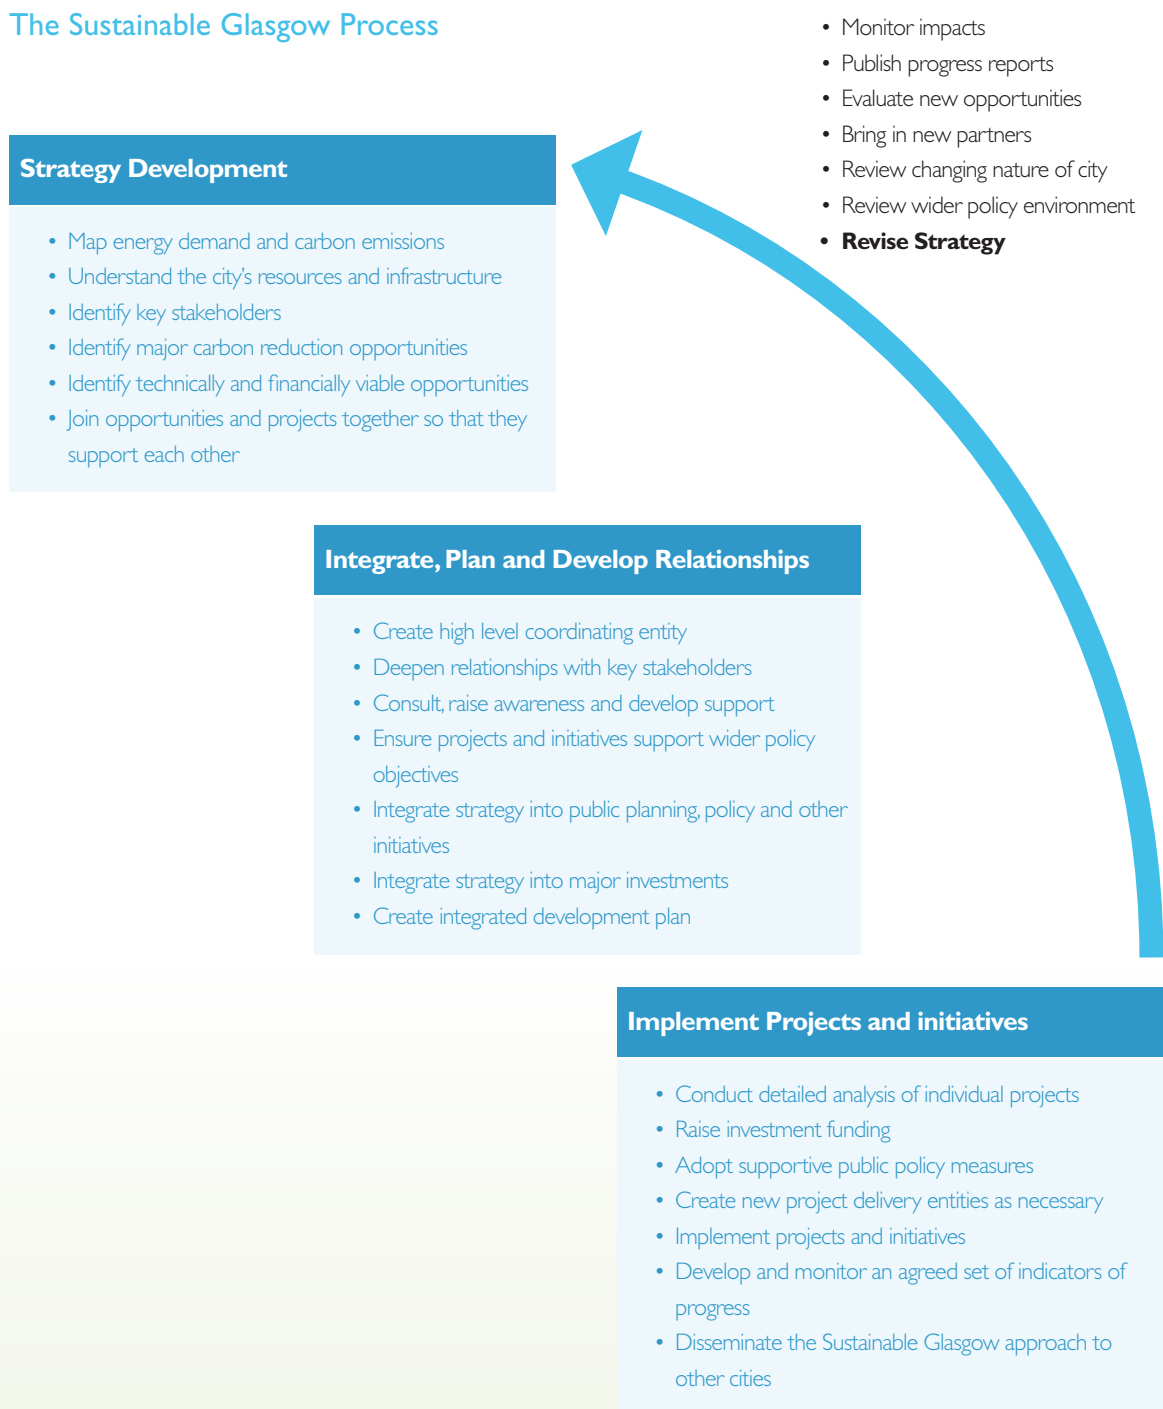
The Sustainable Glasgow Process

• Monitor impacts
• Publish progress reports
• Evaluate new opportunities
• Bring in new partners
• Review changing nature of city
• Review wider policy environment
• **Revise Strategy**

Strategy Development

• Map energy demand and carbon emissions
• Understand the city's resources and infrastructure
• Identify key stakeholders
• Identify major carbon reduction opportunities
• Identify technically and financially viable opportunities
• Join opportunities and projects together so that they support each other

Integrate, Plan and Develop Relationships

• Create high level coordinating entity
• Deepen relationships with key stakeholders
• Consult, raise awareness and develop support
• Ensure projects and initiatives support wider policy objectives
• Integrate strategy into public planning, policy and other initiatives
• Integrate strategy into major investments
• Create integrated development plan

Implement Projects and initiatives

• Conduct detailed analysis of individual projects
• Raise investment funding
• Adopt supportive public policy measures
• Create new project delivery entities as necessary
• Implement projects and initiatives
• Develop and monitor an agreed set of indicators of progress
• Disseminate the Sustainable Glasgow approach to other cities